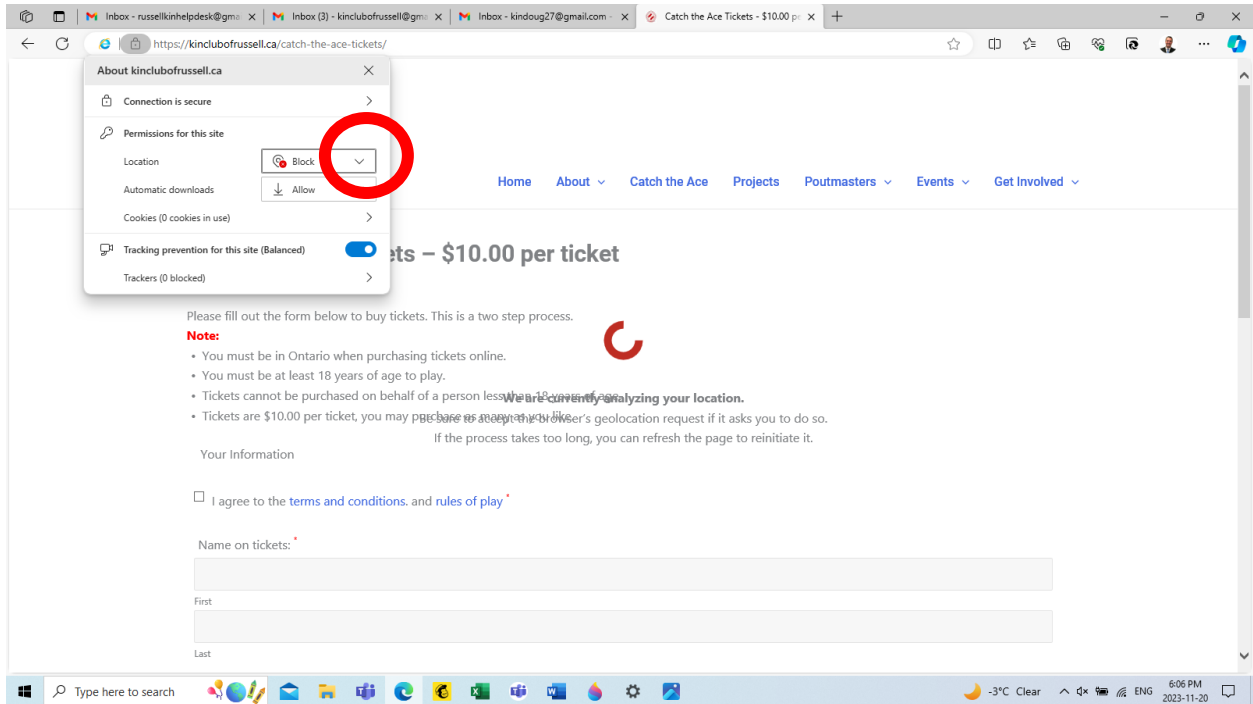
Inbox - russellkinhelpdesk@gma ×
Inbox (3) - kinclubofrussell@gma ×
Inbox - kindoug27@gmail.com - ×
Catch the Ace Tickets - $10.00 pe ×

https://kinclubofrussell.ca/catch-the-ace-tickets/

About kinclubofrussell.ca ×
Connection is secure
Permissions for this site
Location Block
Automatic downloads Allow
Cookies (0 cookies in use)
Tracking prevention for this site (Balanced)
Trackers (0 blocked)

Home About Catch the Ace Projects Poutmasters Events Get Involved

ets – $10.00 per ticket

Please fill out the form below to buy tickets. This is a two step process.
Note:
• You must be in Ontario when purchasing tickets online.
• You must be at least 18 years of age to play.
• Tickets cannot be purchased on behalf of a person less than 18 years of age.
• Tickets are $10.00 per ticket, you may purchase as many as you like.

We are currently analyzing your location.
Be sure to accept the browser's geolocation request if it asks you to do so.
If the process takes too long, you can refresh the page to reinitiate it.

Your Information

I agree to the terms and conditions. and rules of play *

Name on tickets: *
First
Last

Type here to search
-3°C Clear ENG 6:06 PM 2023-11-20